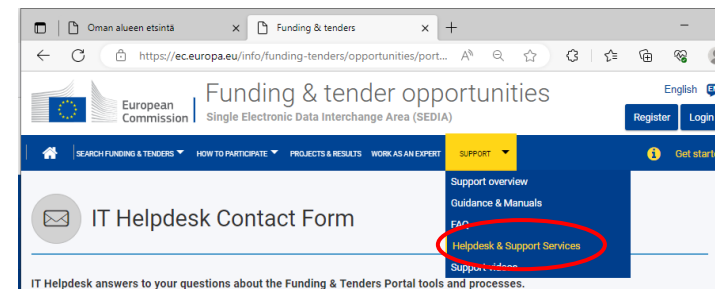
Oman alueen etsintä

Funding & tenders

https://ec.europa.eu/info/funding-tenders/opportunities/port...

English

European Commission

Funding & tender opportunities

Single Electronic Data Interchange Area (SEDIA)

Register

Login

SEARCH FUNDING & TENDERS

HOW TO PARTICIPATE

PROJECTS & RESULTS

WORK AS AN EXPERT

SUPPORT

Get starte

Support overview

Guidance & Manuals

FAQ

Helpdesk & Support Services

Support videos

IT Helpdesk Contact Form

IT Helpdesk answers to your questions about the Funding & Tenders Portal tools and processes.